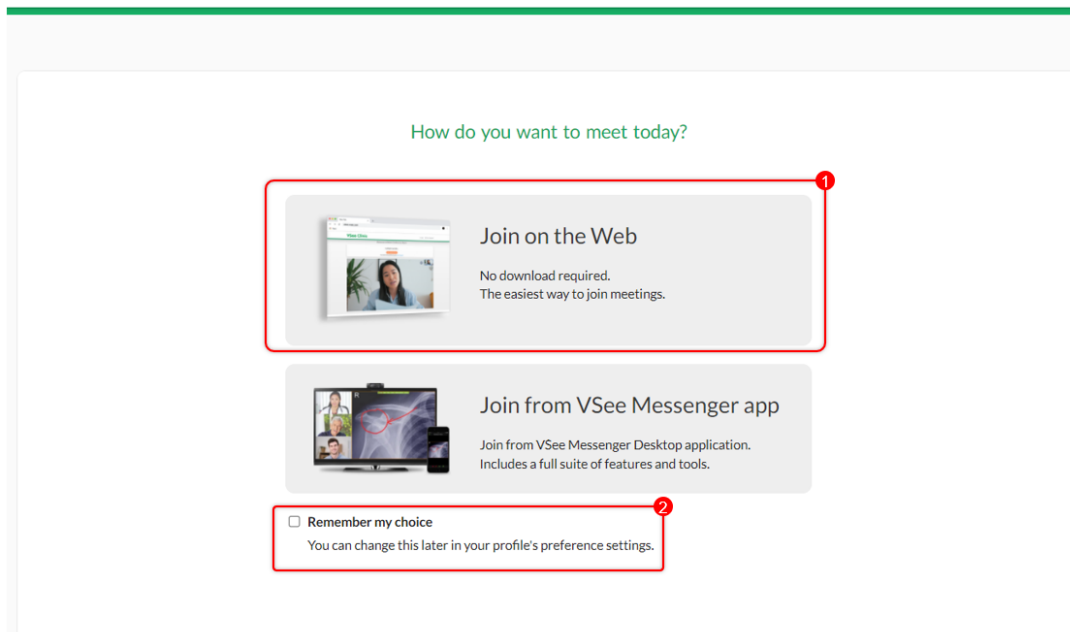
How do you want to meet today?

1

Join on the Web

No download required.
The easiest way to join meetings.

Join from VSee Messenger app

Join from VSee Messenger Desktop application.
Includes a full suite of features and tools.

2

Remember my choice

You can change this later in your profile's preference settings.